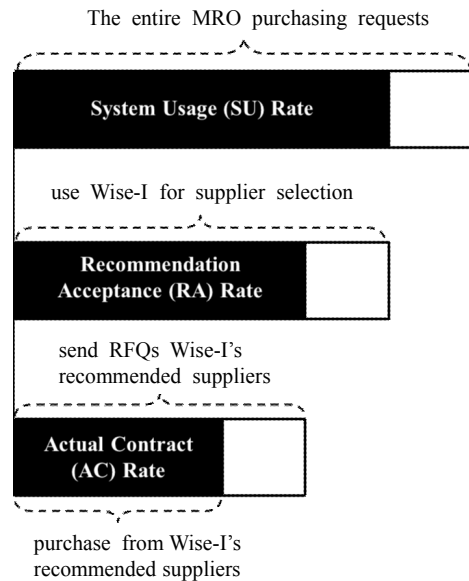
The entire MRO purchasing requests

System Usage (SU) Rate

use Wise-I for supplier selection

Recommendation Acceptance (RA) Rate

send RFQs Wise-I's recommended suppliers

Actual Contract (AC) Rate

purchase from Wise-I's recommended suppliers